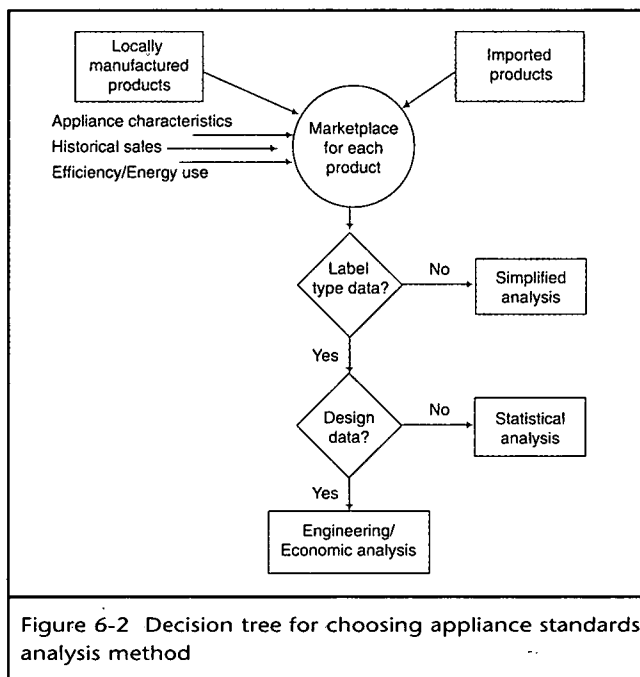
Locally manufactured products

Imported products

Appliance characteristics

Historical sales

Efficiency/Energy use

Marketplace for each product

Label type data?

No

Simplified analysis

Yes

Design data?

No

Statistical analysis

Yes

Engineering/ Economic analysis

Figure 6-2 Decision tree for choosing appliance standards analysis method